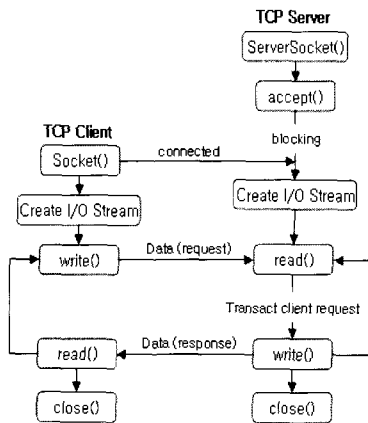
TCP Server
ServerSocket()
accept()
blocking
TCP Client
Socket()
connected
Create I/O Stream
Create I/O Stream
write()
Data (request)
read()
Transact client request
read()
Data (response)
write()
close()
close()